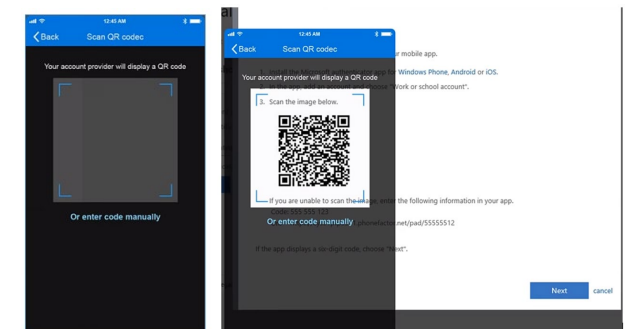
12:45 AM

Back Scan QR codec

Your account provider will display a QR code

Or enter code manually

al

12:45 AM

Back Scan QR codec

Your account provider will display a QR code

r mobile app.

app for Windows Phone, Android or iOS.

in the app, add an account and choose "Work or school account".

3. Scan the image below.

If you are unable to scan the image, enter the following information in your app.

Or enter code manually

phonefactor.net/pad/55555512

If the app displays a six-digit code, choose "Next".

Next cancel